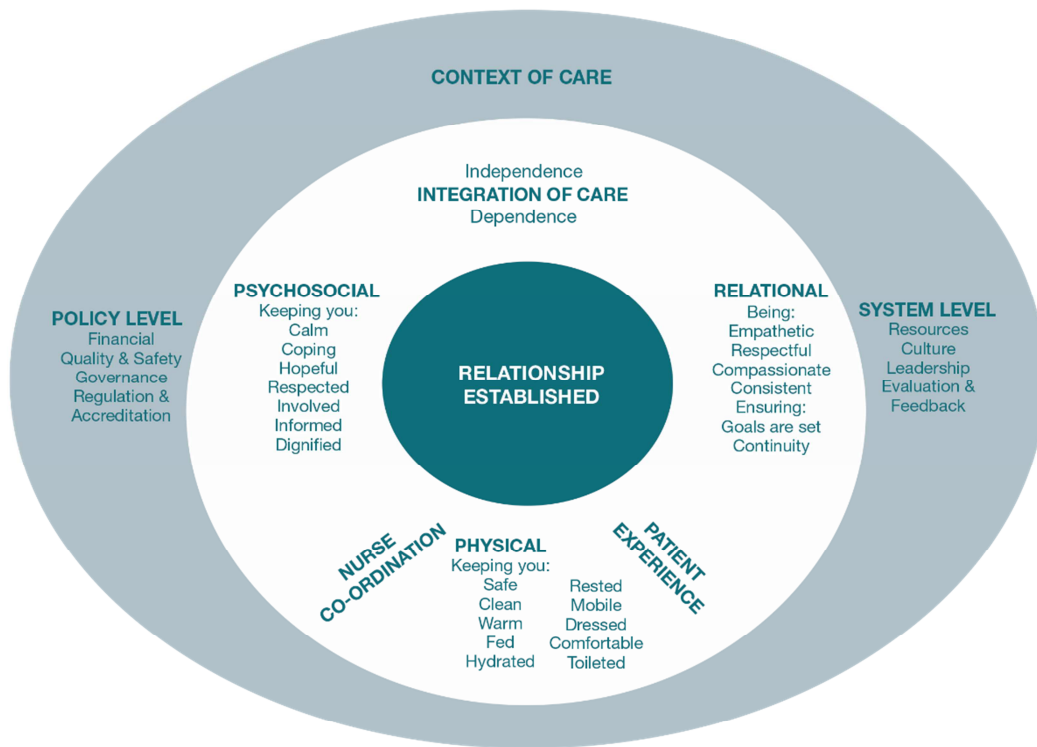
CONTEXT OF CARE

Independence
INTEGRATION OF CARE
Dependence

POLICY LEVEL
Financial
Quality & Safety
Governance
Regulation &
Accreditation

PSYCHOSOCIAL
Keeping you:
Calm
Coping
Hopeful
Respected
Involved
Informed
Dignified

RELATIONSHIP
ESTABLISHED

RELATIONAL
Being:
Empathetic
Respectful
Compassionate
Consistent
Ensuring:
Goals are set
Continuity

SYSTEM LEVEL
Resources
Culture
Leadership
Evaluation &
Feedback

NURSE
CO-ORDINATION

PHYSICAL
Keeping you:
Safe
Clean
Warm
Fed
Hydrated

Rested
Mobile
Dressed
Comfortable
Toileted

PATIENT
EXPERIENCE